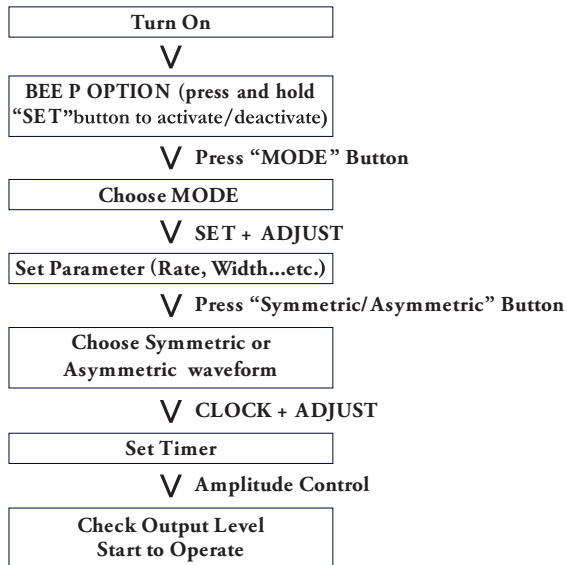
Turn On

V

BEE P OPTION (press and hold "SET"button to activate/deactivate)

V Press "MODE" Button

Choose MODE

V SET + ADJUST

Set Parameter (Rate, Width...etc.)

V Press "Symmetric/Asymmetric" Button

Choose Symmetric or Asymmetric waveform

V CLOCK + ADJUST

Set Timer

V Amplitude Control

Check Output Level
Start to Operate